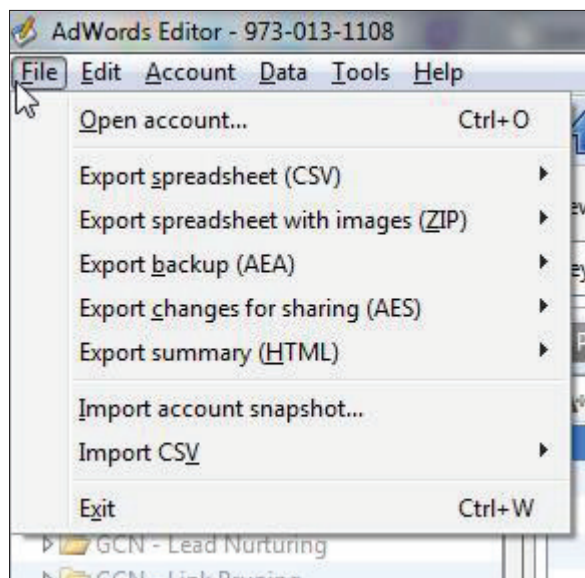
AdWords Editor - 973-013-1108

File Edit Account Data Tools Help

Open account... Ctrl+O

Export spreadsheet (CSV)

Export spreadsheet with images (ZIP)

Export backup (AEA)

Export changes for sharing (AES)

Export summary (HTML)

Import account snapshot...

Import CSV

Exit Ctrl+W

GCN - Lead Nurturing

GCN - Link Pruning